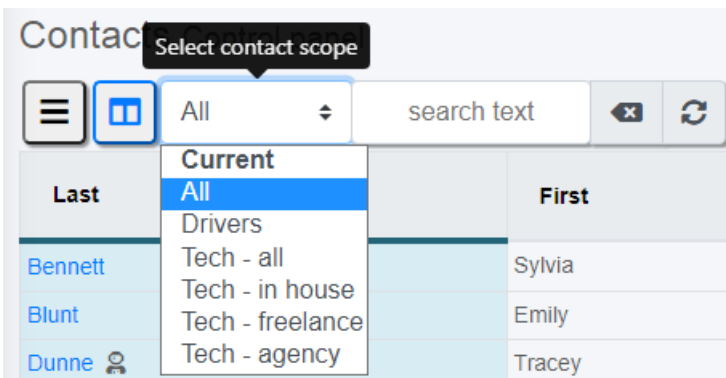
Contacts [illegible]

Select contact scope

All

search text

Current
All
Drivers
Tech - all
Tech - in house
Tech - freelance
Tech - agency

| Last | First |
|---|---|
| Bennett | Sylvia |
| Blunt | Emily |
| Dunne | Tracey |